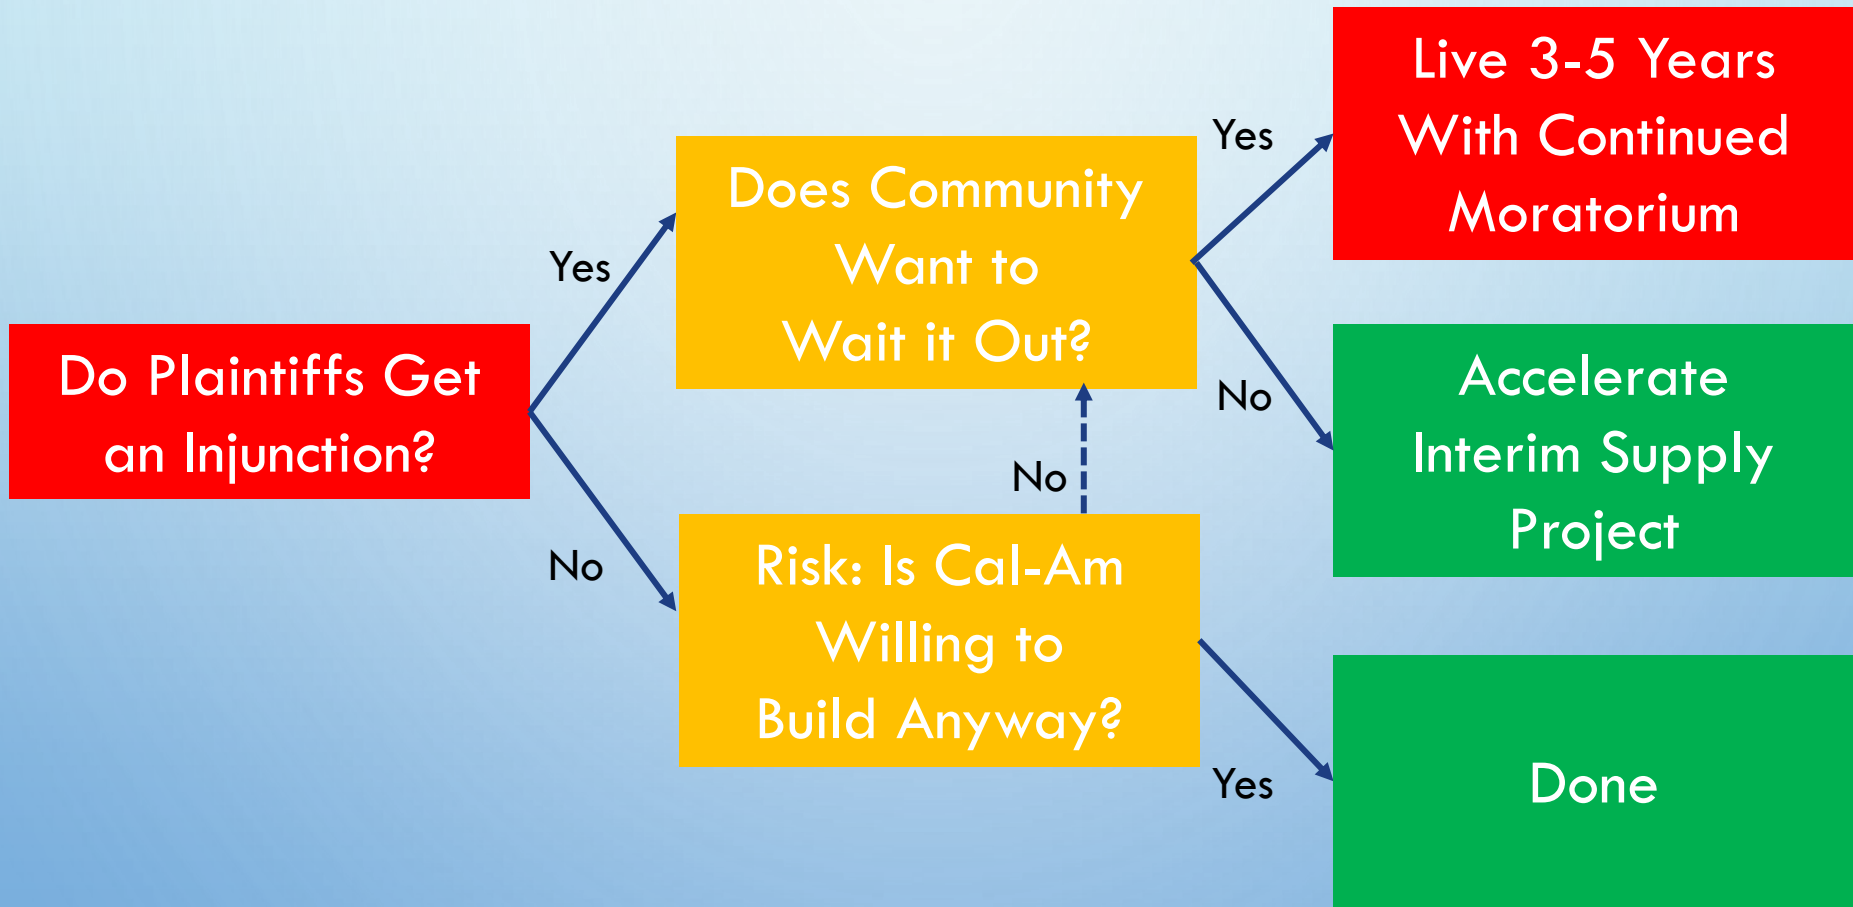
Do Plaintiffs Get an Injunction?

Yes

Does Community Want to Wait it Out?

Yes

Live 3-5 Years With Continued Moratorium

No

Accelerate Interim Supply Project

No

No

Risk: Is Cal-Am Willing to Build Anyway?

Yes

Done